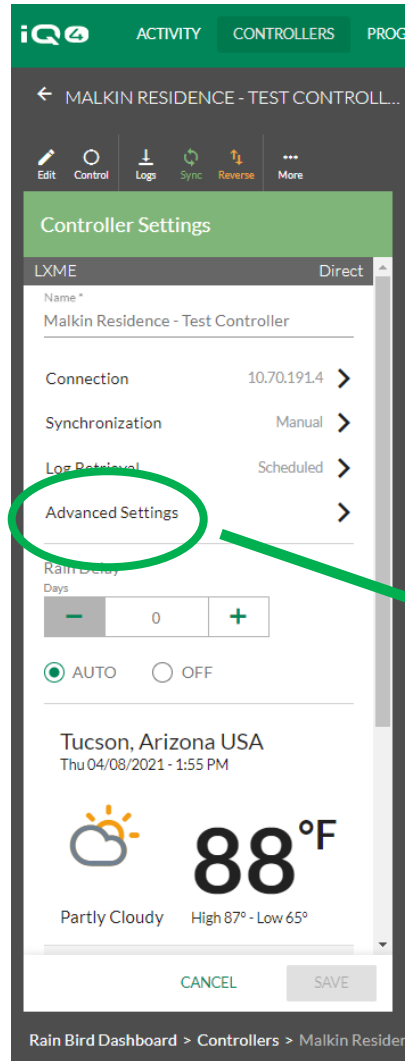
iQ4 ACTIVITY CONTROLLERS PROG

MALKIN RESIDENCE - TEST CONTROLL...

Edit Control Logs Sync Reverse More

Controller Settings

LXME Direct

Name *
Malkin Residence - Test Controller

Connection 10.70.191.4

Synchronization Manual

Log Retrieval Scheduled

Advanced Settings

Rain Delay
Days
− 0 +

AUTO OFF

Tucson, Arizona USA
Thu 04/08/2021 - 1:55 PM

88°F

Partly Cloudy High 87° - Low 65°

CANCEL SAVE

Rain Bird Dashboard > Controllers > Malkin Residen